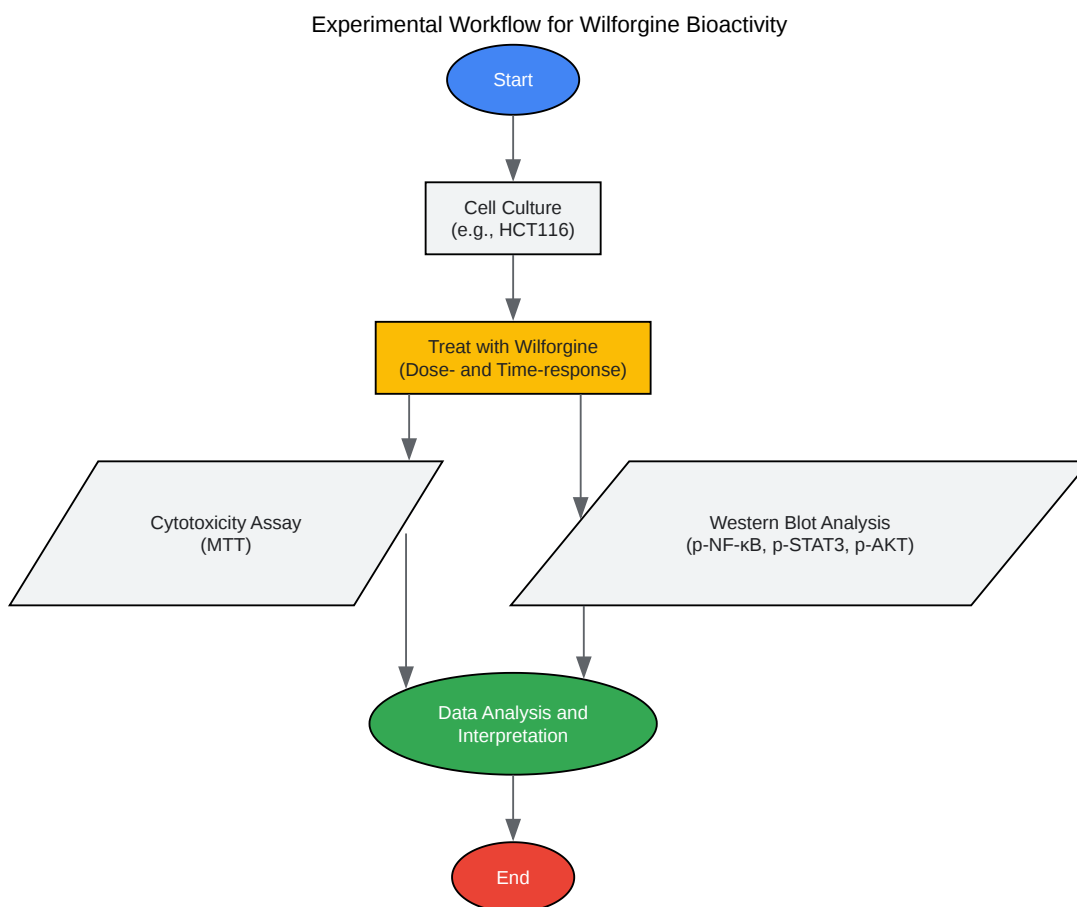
Experimental Workflow for Wilforgine Bioactivity

Start

Cell Culture
(e.g., HCT116)

Treat with Wilforgine
(Dose- and Time-response)

Cytotoxicity Assay
(MTT)

Western Blot Analysis
(p-NF-κB, p-STAT3, p-AKT)

Data Analysis and
Interpretation

End